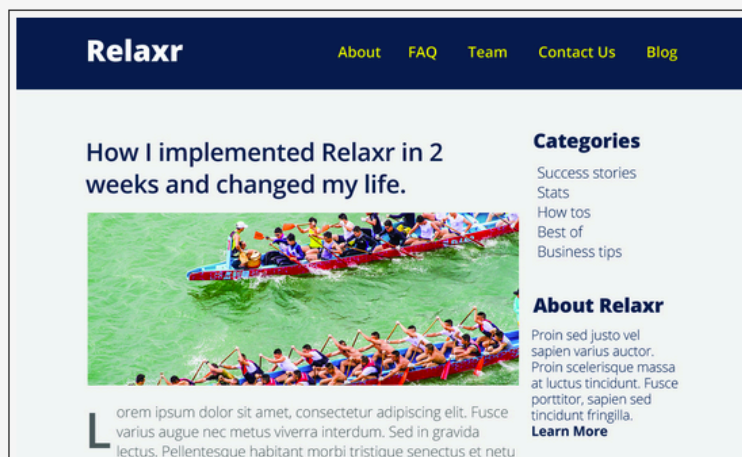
Relaxr

About FAQ Team Contact Us Blog

How I implemented Relaxr in 2 weeks and changed my life.

Lorem ipsum dolor sit amet, consectetur adipiscing elit. Fusce varius augue nec metus viverra interdum. Sed in gravida lectus. Pellentesque habitant morbi tristique senectus et netu

Categories

Success stories
Stats
How tos
Best of
Business tips

About Relaxr

Proin sed justo vel sapien varius auctor. Proin scelerisque massa at luctus tincidunt. Fusce porttitor, sapien sed tincidunt fringilla.
Learn More